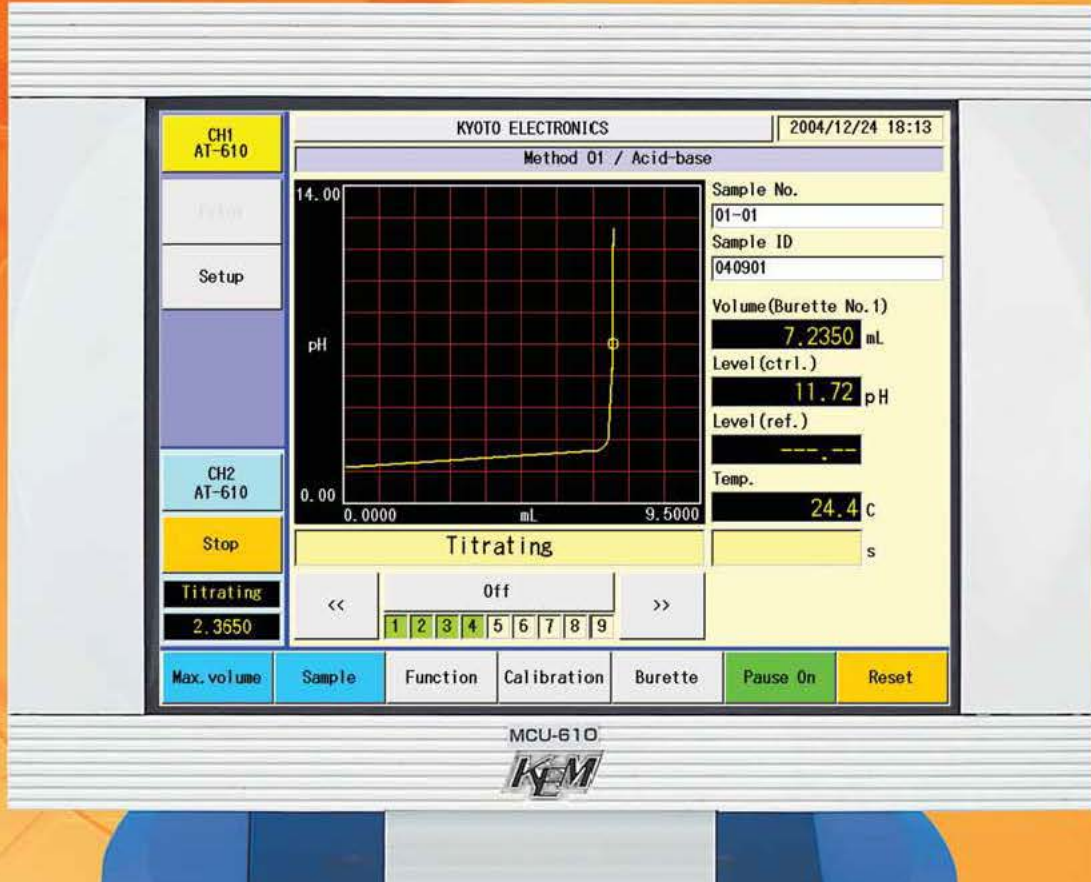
CH1
AT-610

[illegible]

Setup

CH2
AT-610

Stop

Titrating
2.3650

KYOTO ELECTRONICS
2004/12/24 18:13
Method 01 / Acid-base

14.00
pH
0.00
0.0000
mL
9.5000

Sample No.
01-01
Sample ID
040901
Volume(Burette No.1)
7.2350 mL
Level(ctrl.)
11.72 pH
Level(ref.)
---.--
Temp.
24.4 C

Titrating
s

<<
Off
>>
1 2 3 4 5 6 7 8 9

Max.volume
Sample
Function
Calibration
Burette
Pause On
Reset

MCU-610
KEM